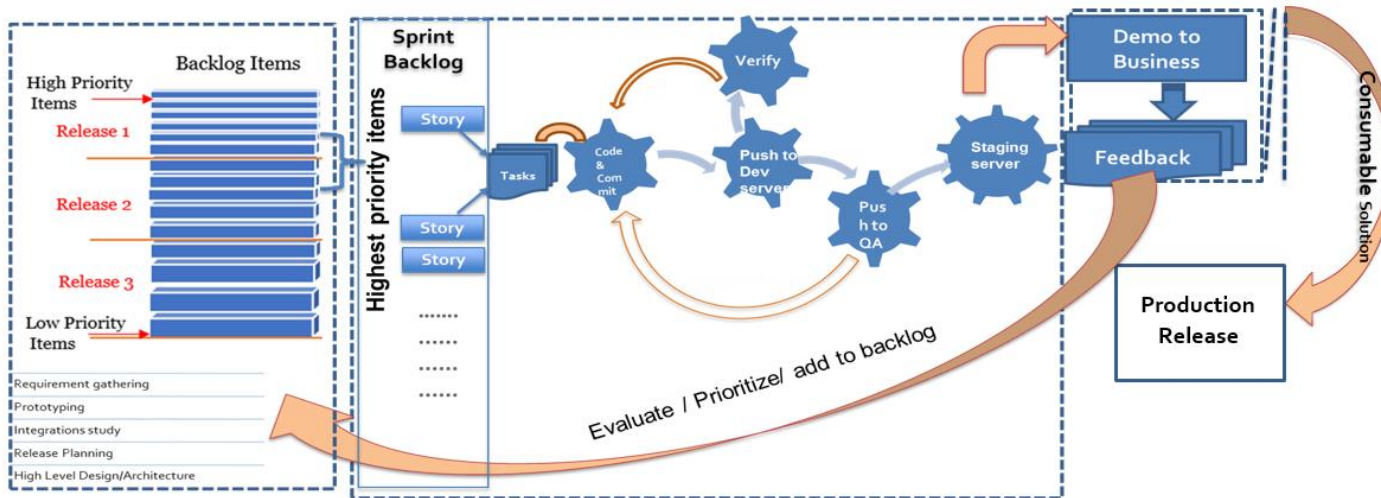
Backlog Items

High Priority Items

Release 1

Release 2

Release 3

Low Priority Items

Requirement gathering

Prototyping

Integrations study

Release Planning

High Level Design/Architecture

Sprint Backlog

Highest priority items

Story

Story

Story

.......

.......

.......

.......

Tasks

Code & Com mit

Verify

Push to Dev server

Pus h to QA

Staging server

Demo to Business

Feedback

Consumable Solution

Production Release

Evaluate / Prioritize/ add to backlog